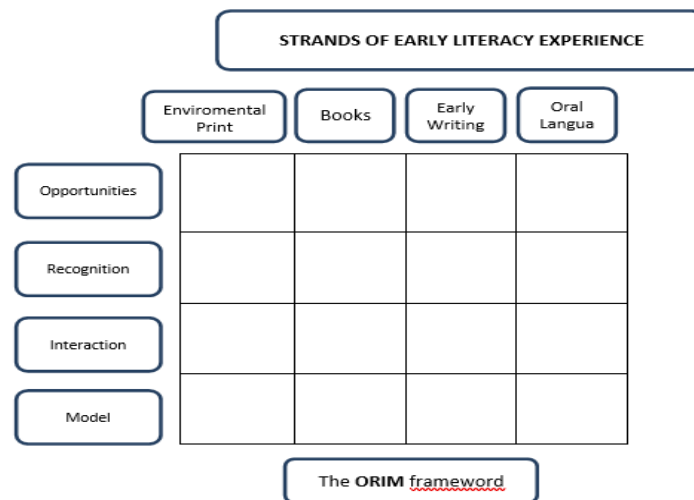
STRANDS OF EARLY LITERACY EXPERIENCE

| | Enviromental Print | Books | Early Writing | Oral Langua |
|---|---|---|---|---|
| Opportunities | | | | |
| Recognition | | | | |
| Interaction | | | | |
| Model | | | | |

The **ORIM** frameword